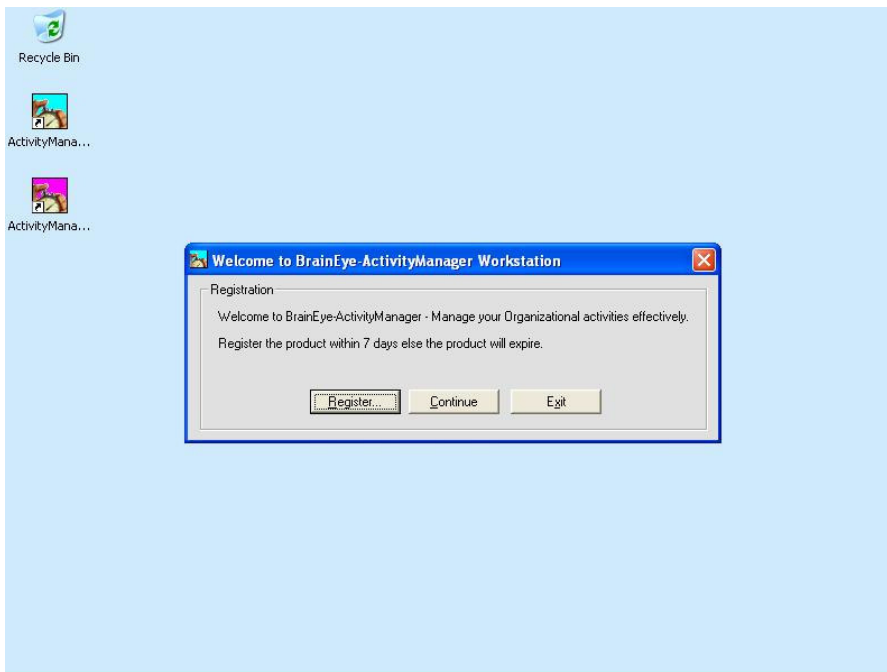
Recycle Bin

ActivityMana...

ActivityMana...

Welcome to BrainEye-ActivityManager Workstation

Registration

Welcome to BrainEye-ActivityManager - Manage your Organizational activities effectively.

Register the product within 7 days else the product will expire.

Register...

Continue

Exit